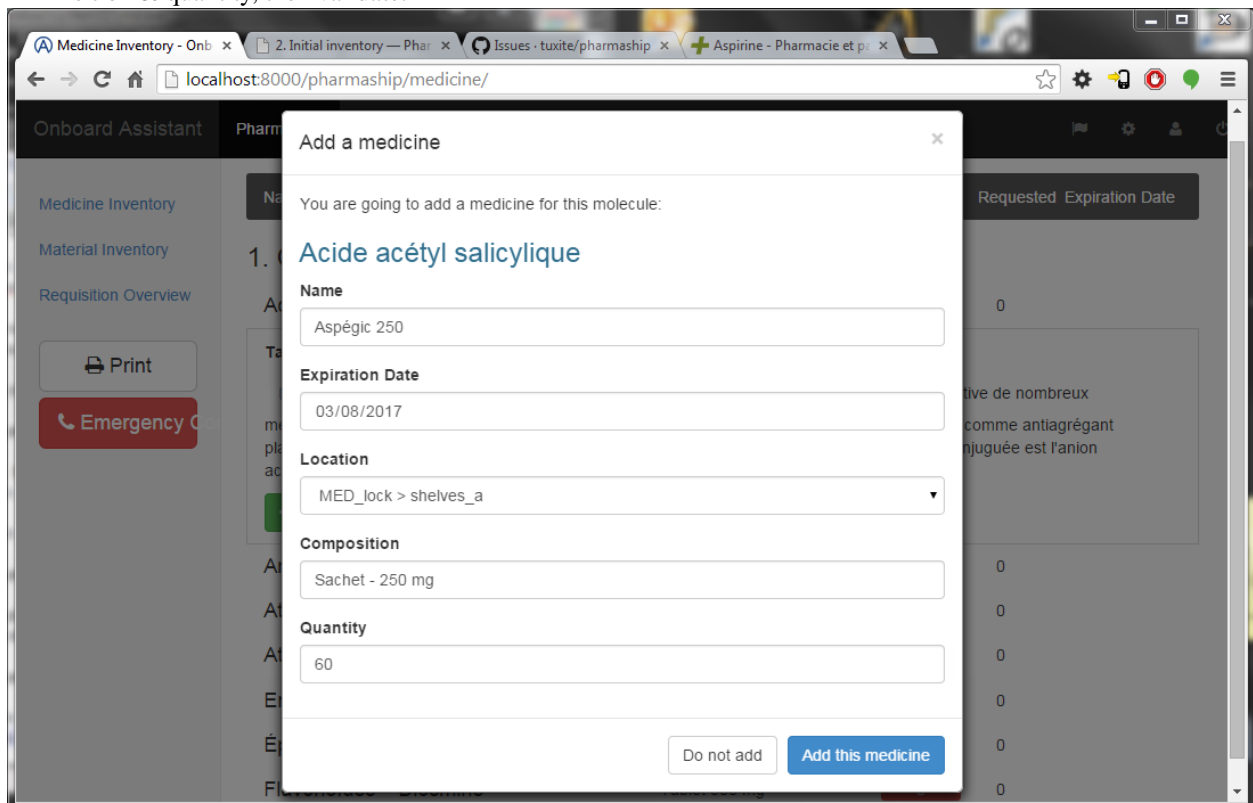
Medicine Inventory - Onb ×
2. Initial inventory — Phar ×
Issues · tuxite/pharmaship ×
Aspirine - Pharmacie et pa ×

localhost:8000/pharmaship/medicine/

Onboard Assistant
Pharm

Medicine Inventory
Material Inventory
Requisition Overview

Print
Emergency C

Na
Requested Expiration Date

1. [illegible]

Ac
0

Ta
tive de nombreux
me
comme antiagrégant
pla
njuguée est l'anion
ac

Ar
0
At
0
At
0
Er
0
Ép
0
Fl
0

Add a medicine
×

You are going to add a medicine for this molecule:

Acide acétyl salicylique

Name
Aspégic 250

Expiration Date
03/08/2017

Location
MED_lock > shelves_a

Composition
Sachet - 250 mg

Quantity
60

Do not add
Add this medicine